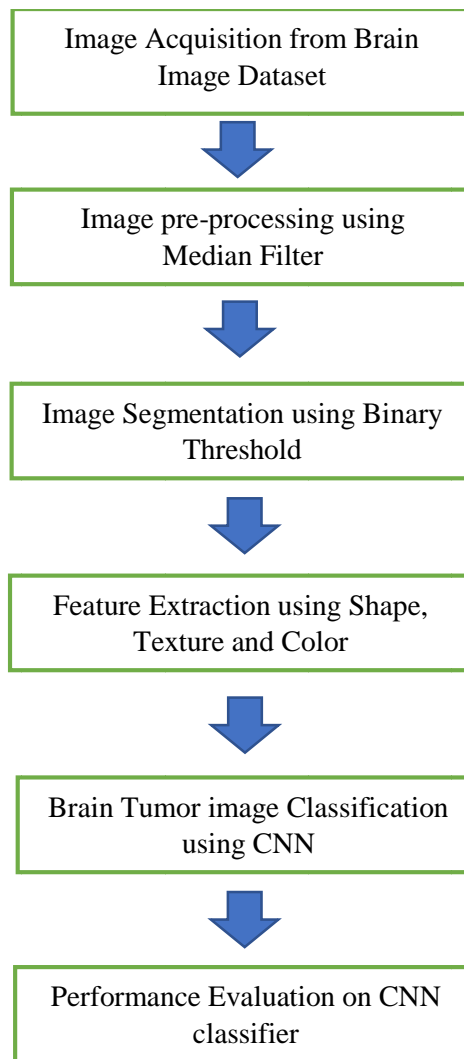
Image Acquisition from Brain Image Dataset

Image pre-processing using Median Filter

Image Segmentation using Binary Threshold

Feature Extraction using Shape, Texture and Color

Brain Tumor image Classification using CNN

Performance Evaluation on CNN classifier